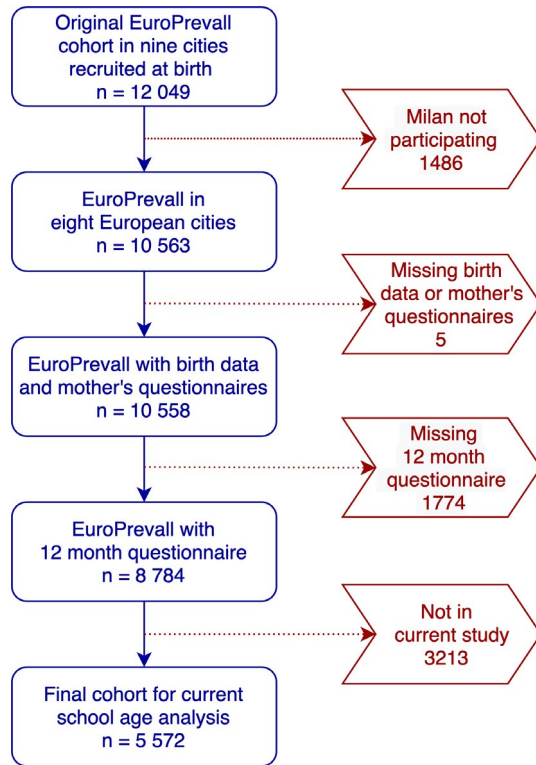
Original EuroPrevall cohort in nine cities recruited at birth
n = 12 049

Milan not participating
1486

EuroPrevall in eight European cities
n = 10 563

Missing birth data or mother's questionnaires
5

EuroPrevall with birth data and mother's questionnaires
n = 10 558

Missing 12 month questionnaire
1774

EuroPrevall with 12 month questionnaire
n = 8 784

Not in current study
3213

Final cohort for current school age analysis
n = 5 572